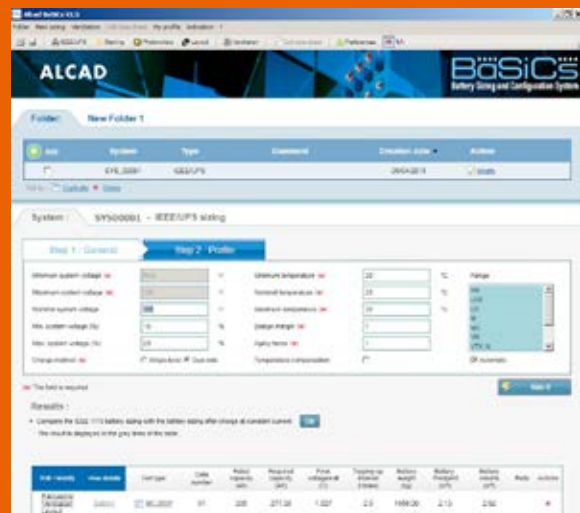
Alcad BaSiCs V1.5

ALCAD

BaSiCs

Battery Sizing and Configuration System

Folder: New Folder 1

All System Type Comment Creation date Action

SYS_0001 IEEE/UPS 09/04/2010

System: SYS00001 - IEEE/UPS sizing

Step 1: General

Step 2: Profile

Minimum system voltage

Maximum system voltage

Nominal system voltage

Max. system voltage (%)

Min. system voltage (%)

Charge method

Minimum temperature

Nominal temperature

Maximum temperature

Design margin

Aging factor

Temperature compensation

Range

The field is required

Step 3

Results :

Compare the IEEE 1115 battery sizing with the battery sizing after charge at constant current

The results is displayed in the grey lines of the table

Cell type

Cells number

Rated capacity (Ah)

Required capacity (Ah)

Final voltage/cell (V)

Topping-up interval (Years)

Battery weight (kg)

Battery footprint ($m^2$)

Battery volume ($m^3$)

Rack

Actions

91 205 271.20 1.027 2.5 1669.30 2.13 2.92